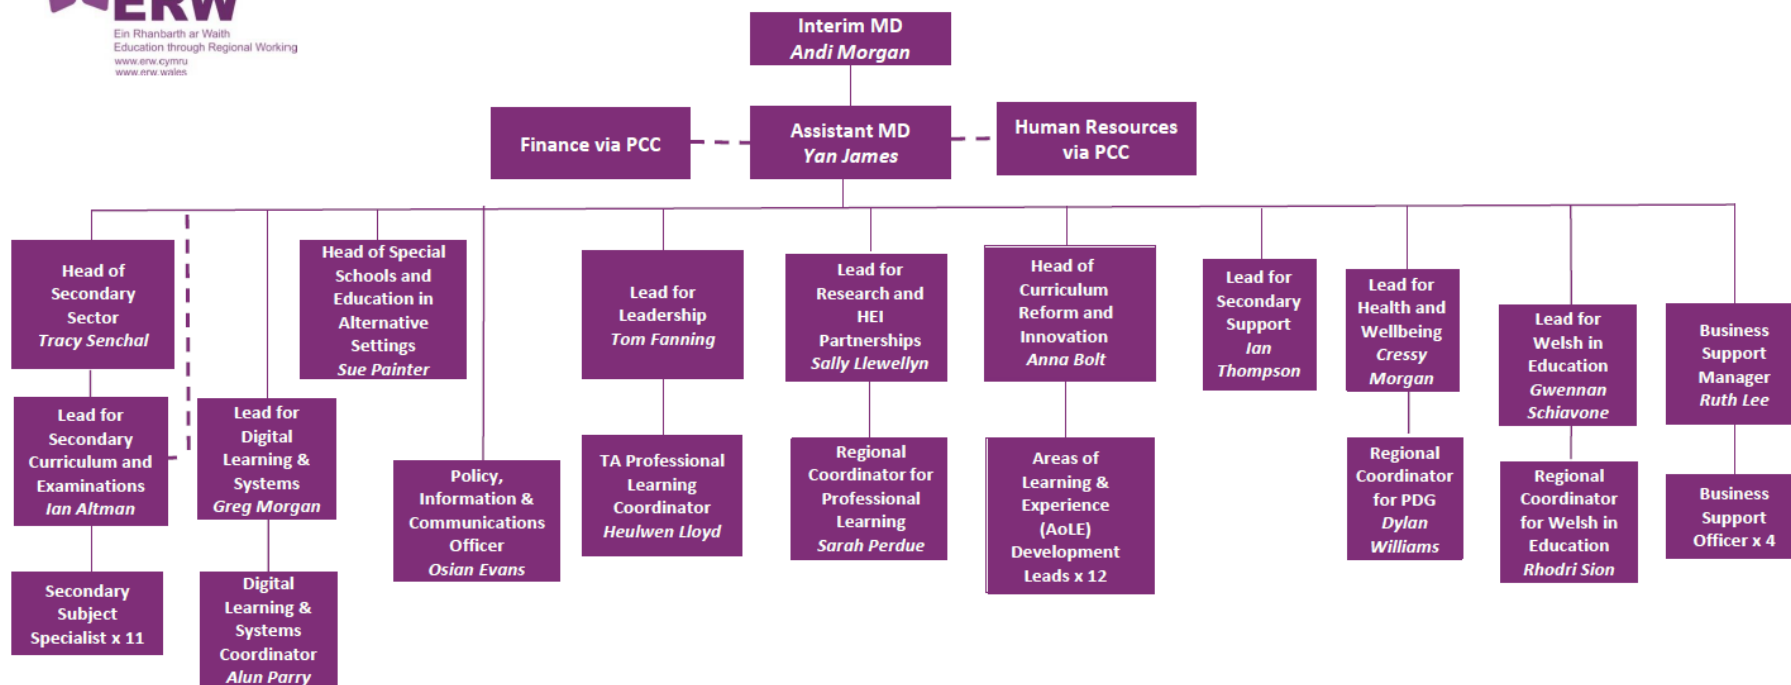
ERW
Ein Rhanbarth ar Waith
Education through Regional Working
www.erw.cymru
www.erw.wales

Interim MD
Andi Morgan

Finance via PCC

Assistant MD
Yan James

Human Resources via PCC

Head of Secondary Sector
Tracy Senchal

Lead for Secondary Curriculum and Examinations
Ian Altman

Secondary Subject Specialist x 11

Lead for Digital Learning & Systems
Greg Morgan

Digital Learning & Systems Coordinator
Alun Parry

Head of Special Schools and Education in Alternative Settings
Sue Painter

Policy, Information & Communications Officer
Osian Evans

Lead for Leadership
Tom Fanning

TA Professional Learning Coordinator
Heulwen Lloyd

Lead for Research and HEI Partnerships
Sally Llewellyn

Regional Coordinator for Professional Learning
Sarah Perdue

Head of Curriculum Reform and Innovation
Anna Bolt

Areas of Learning & Experience (AoLE) Development Leads x 12

Lead for Secondary Support
Ian Thompson

Lead for Health and Wellbeing
Cressy Morgan

Regional Coordinator for PDG
Dylan Williams

Lead for Welsh in Education
Gwennan Schiavone

Regional Coordinator for Welsh in Education
Rhodri Sion

Business Support Manager
Ruth Lee

Business Support Officer x 4